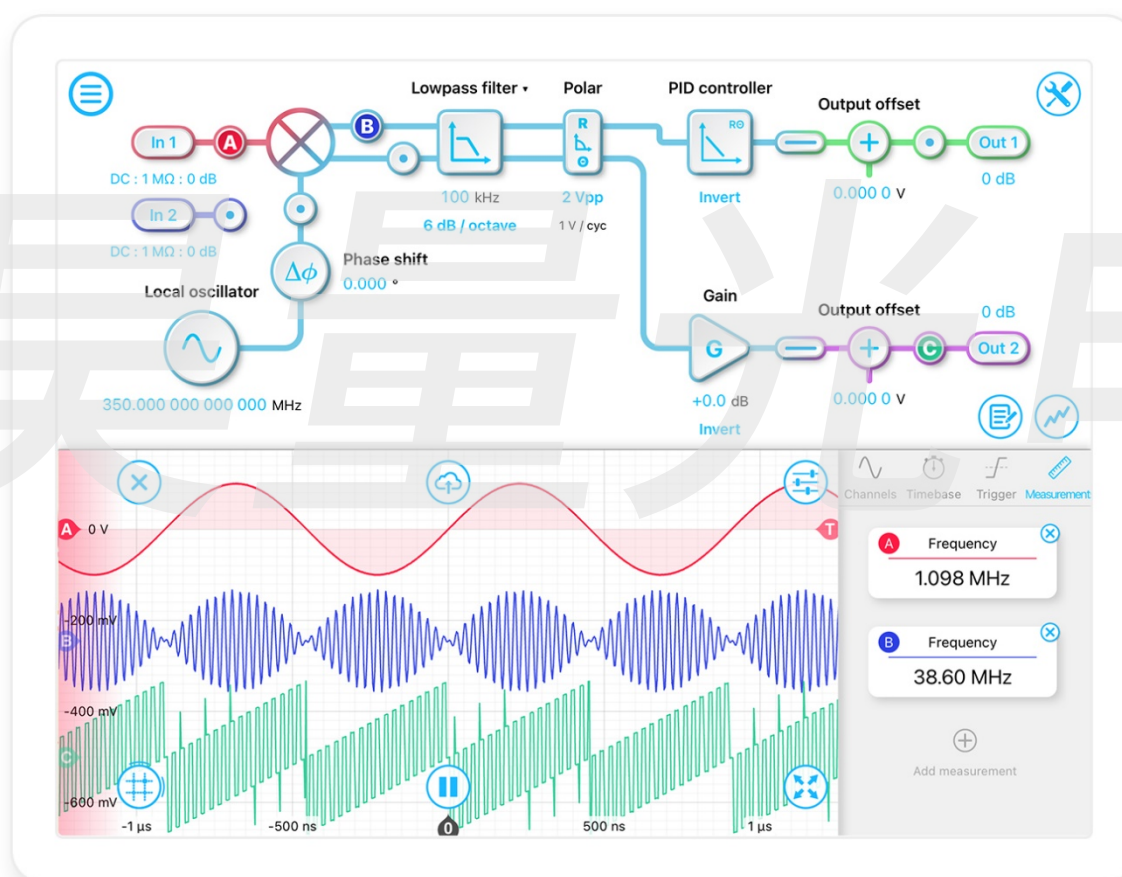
Lowpass filter ▾
Polar
PID controller
Output offset
In 1
A
B
Out 1
R
Θ
RΘ
DC : 1 MΩ : 0 dB
100 kHz
2 Vpp
Invert
0.000 0 V
0 dB
In 2
6 dB / octave
1 V / cyc
DC : 1 MΩ : 0 dB
Δϕ
Phase shift
0.000 °
Local oscillator
Gain
Output offset
0 dB
G
C
Out 2
350.000 000 000 000 MHz
+0.0 dB
0.000 0 V
Invert
Channels
Timebase
Trigger
Measurement
A
0 V
T
A
Frequency
1.098 MHz
-200 mV
B
B
Frequency
38.60 MHz
-400 mV
C
Add measurement
-600 mV
-1 µs
-500 ns
0
500 ns
1 µs